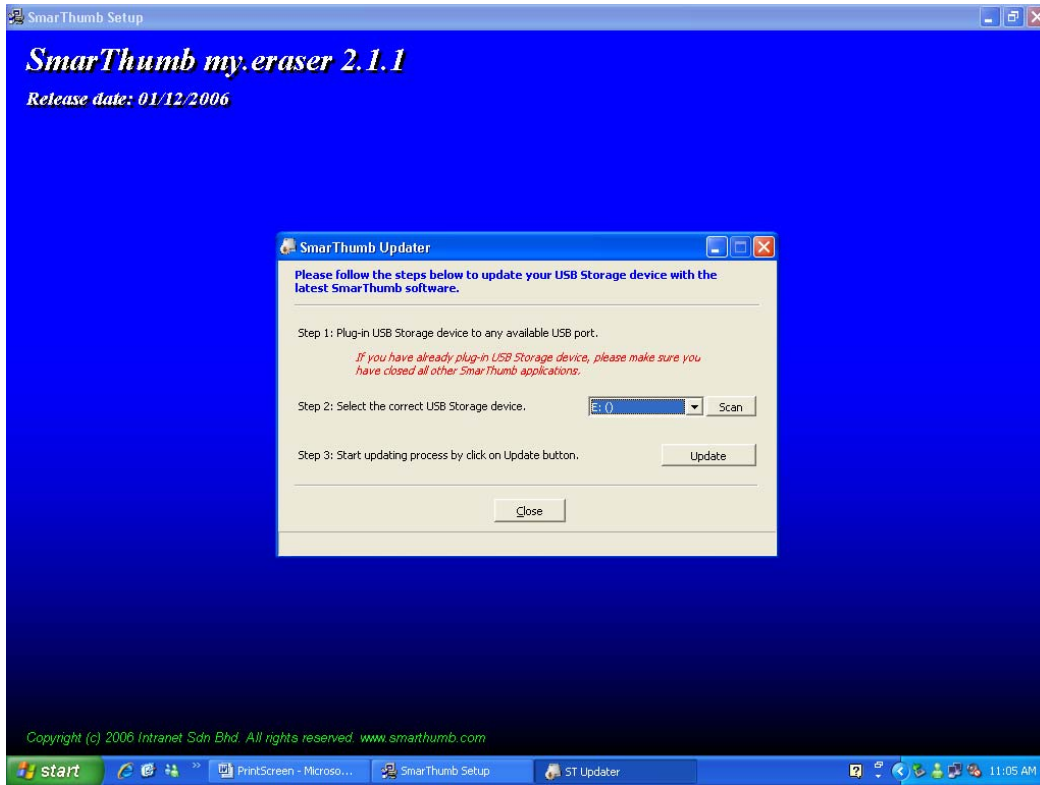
SmarThumb Setup

SmarThumb my.eraser 2.1.1

Release date: 01/12/2006

SmarThumb Updater

Please follow the steps below to update your USB Storage device with the latest SmarThumb software.

Step 1: Plug-in USB Storage device to any available USB port.

If you have already plug-in USB Storage device, please make sure you have closed all other SmarThumb applications.

Step 2: Select the correct USB Storage device.

E: ()

Scan

Step 3: Start updating process by click on Update button.

Update

Close

Copyright (c) 2006 Intranet Sdn Bhd. All rights reserved. www.smarthumb.com

start

PrintScreen - Microso...

SmarThumb Setup

ST Updater

11:05 AM